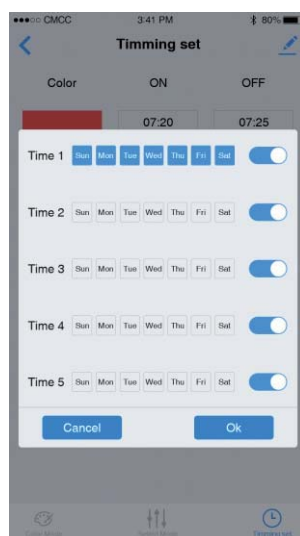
●●●○○ CMCC 3:41 PM 80%

Timming set

Color ON OFF

07:20 07:25

Time 1 Sun Mon Tue Wed Thu Fri Sat

Time 2 Sun Mon Tue Wed Thu Fri Sat

Time 3 Sun Mon Tue Wed Thu Fri Sat

Time 4 Sun Mon Tue Wed Thu Fri Sat

Time 5 Sun Mon Tue Wed Thu Fri Sat

Cancel Ok

Color Mode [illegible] Timming set